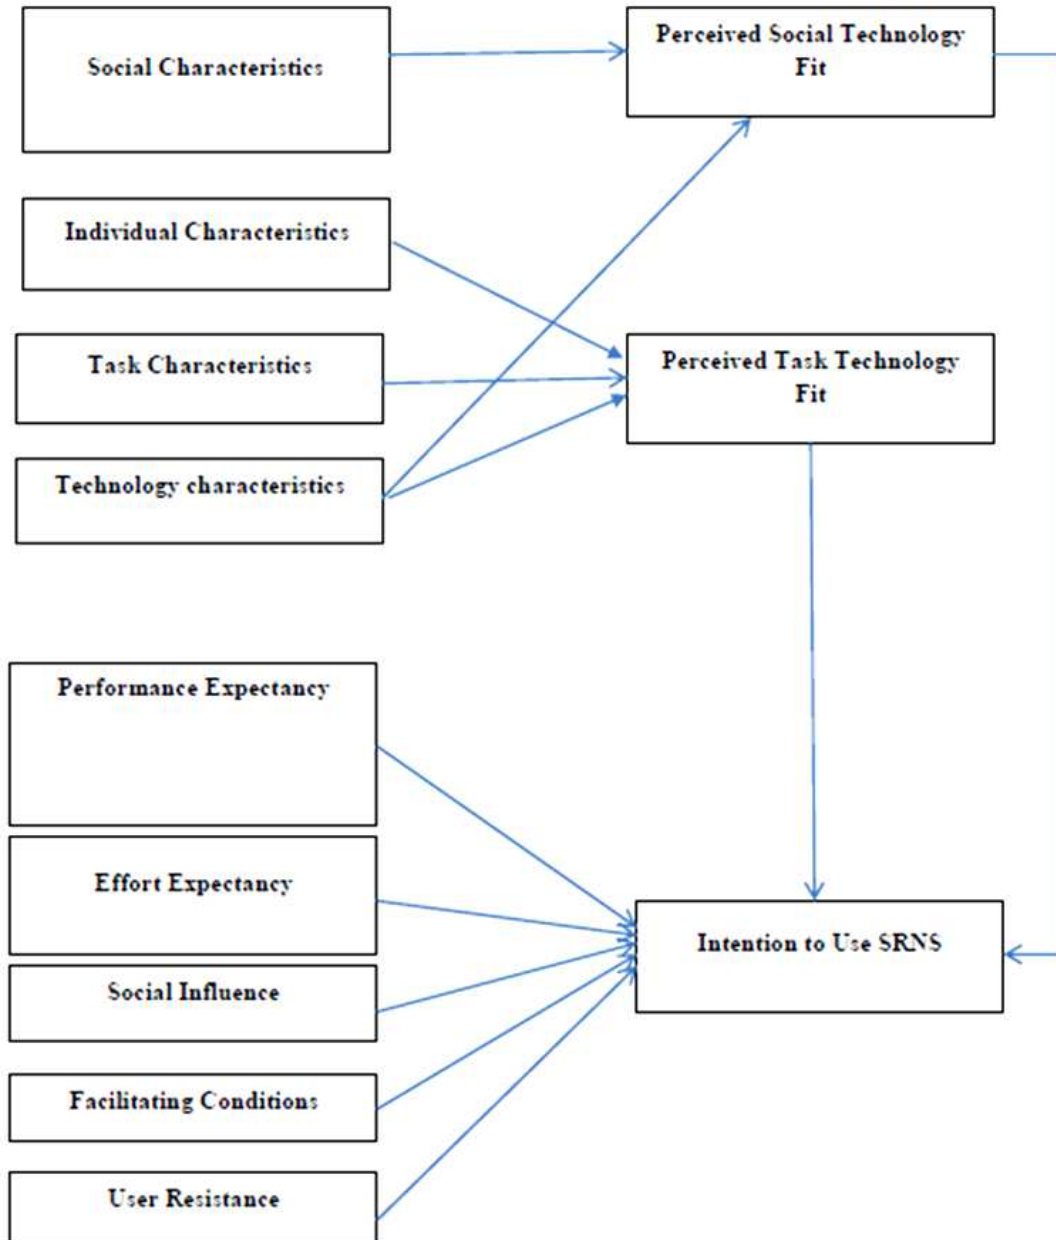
Social Characteristics

Perceived Social Technology Fit

Individual Characteristics

Task Characteristics

Perceived Task Technology Fit

Technology characteristics

Performance Expectancy

Effort Expectancy

Intention to Use SRNS

Social Influence

Facilitating Conditions

User Resistance